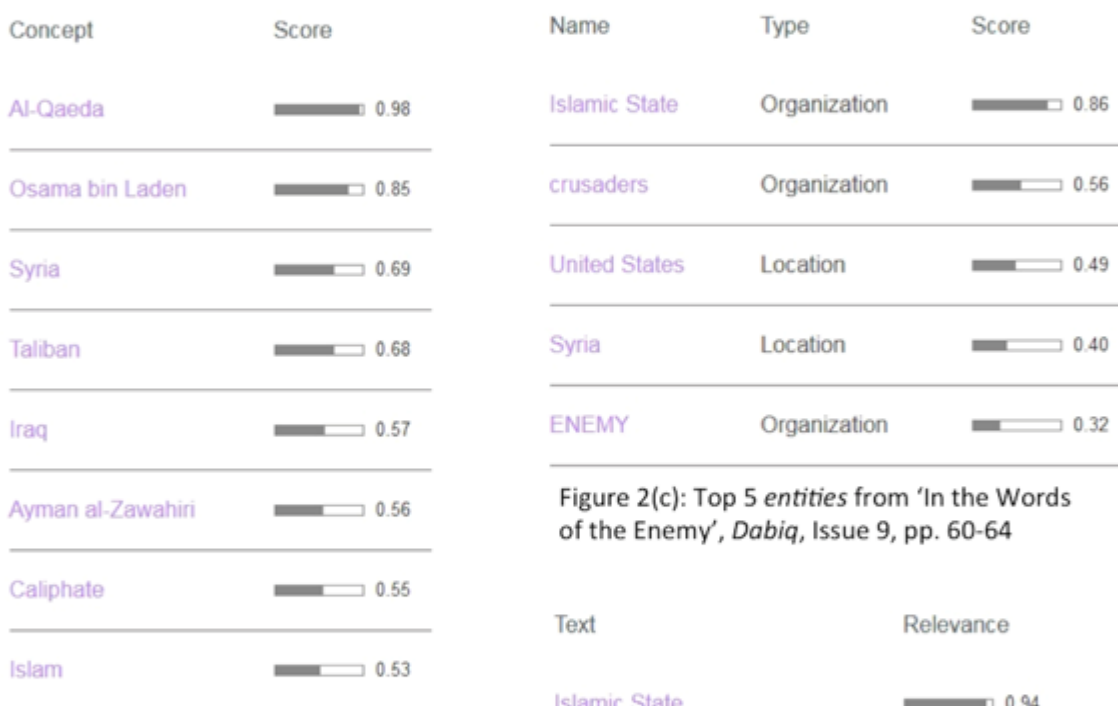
| Concept | Score |
|---|---|
| Al-Qaeda | 0.98 |
| Osama bin Laden | 0.85 |
| Syria | 0.69 |
| Taliban | 0.68 |
| Iraq | 0.57 |
| Ayman al-Zawahiri | 0.56 |
| Caliphate | 0.55 |
| Islam | 0.53 |

| Name | Type | Score |
|---|---|---|
| Islamic State | Organization | 0.86 |
| crusaders | Organization | 0.56 |
| United States | Location | 0.49 |
| Syria | Location | 0.40 |
| ENEMY | Organization | 0.32 |

Figure 2(c): Top 5 *entities* from 'In the Words of the Enemy', *Dabiq*, Issue 9, pp. 60-64

| Text | Relevance |
|---|---|
| Islamic State | 0.94 |